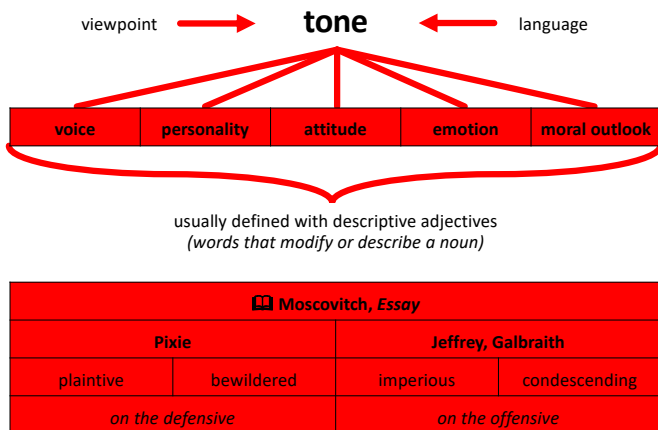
viewpoint tone language

| voice | personality | attitude | emotion | moral outlook |
|---|---|---|---|---|

usually defined with descriptive adjectives
*(words that modify or describe a noun)*

| 📖 Moscovitch, *Essay* | | | |
|---|---|---|---|
| Pixie | | Jeffrey, Galbraith | |
| plaintive | bewildered | imperious | condescending |
| *on the defensive* | | *on the offensive* | |